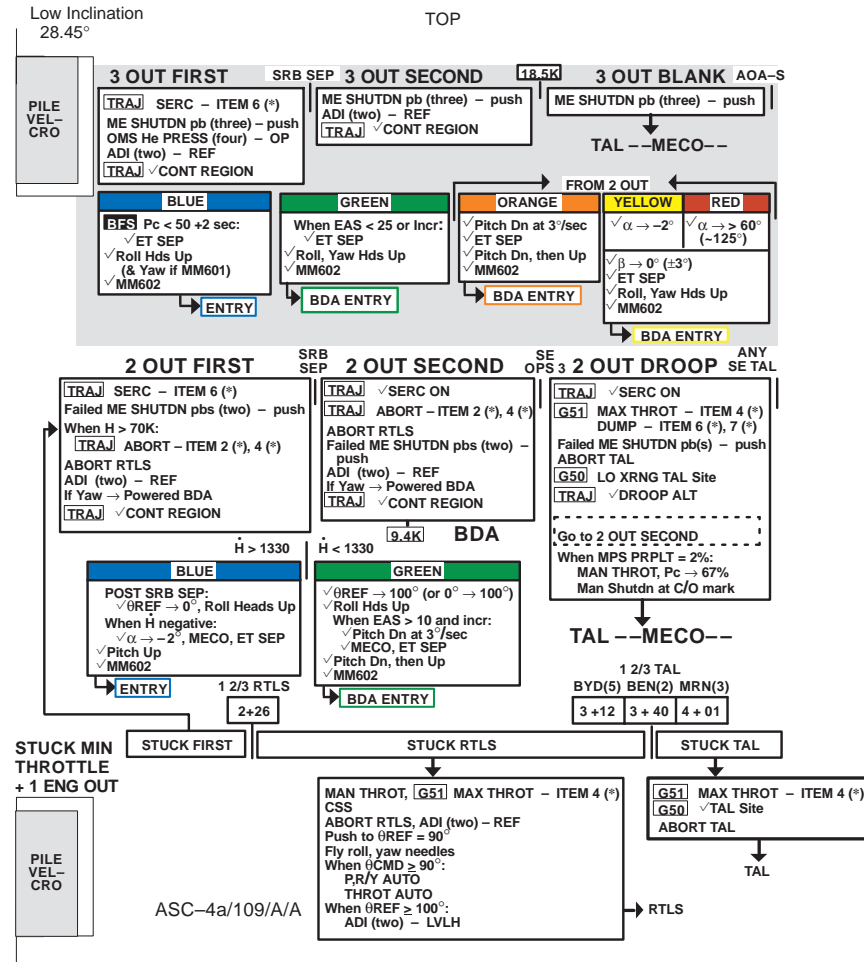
Low Inclination
28.45°

TOP

PILE VEL–CRO

3 OUT FIRST

SRB SEP

3 OUT SECOND

18.5K

3 OUT BLANK

AOA–S

TRAJ SERC – ITEM 6 (*)
ME SHUTDN pb (three) – push
OMS He PRESS (four) – OP
ADI (two) – REF
TRAJ ✓CONT REGION

ME SHUTDN pb (three) – push
ADI (two) – REF
TRAJ ✓CONT REGION

ME SHUTDN pb (three) – push

TAL – –MECO– –

FROM 2 OUT

BLUE
BFS Pc < 50 +2 sec:
✓ET SEP
✓Roll Hds Up
(& Yaw if MM601)
✓MM602
ENTRY

GREEN
When EAS < 25 or Incr:
✓ET SEP
✓Roll, Yaw Hds Up
✓MM602
BDA ENTRY

ORANGE
✓Pitch Dn at 3°/sec
✓ET SEP
✓Pitch Dn, then Up
✓MM602
BDA ENTRY

YELLOW
✓$\alpha \rightarrow -2°$

RED
✓$\alpha \rightarrow > 60°$ (~125°)

✓$\beta \rightarrow 0°$ (±3°)
✓ET SEP
✓Roll, Yaw Hds Up
✓MM602
BDA ENTRY

2 OUT FIRST

SRB SEP

2 OUT SECOND

SE OPS 3

2 OUT DROOP

ANY SE TAL

TRAJ SERC – ITEM 6 (*)
Failed ME SHUTDN pbs (two) – push
When H > 70K:
TRAJ ABORT – ITEM 2 (*), 4 (*)
ABORT RTLS
ADI (two) – REF
If Yaw → Powered BDA
TRAJ ✓CONT REGION

TRAJ ✓SERC ON
TRAJ ABORT – ITEM 2 (*), 4 (*)
ABORT RTLS
Failed ME SHUTDN pbs (two) – push
ADI (two) – REF
If Yaw → Powered BDA
TRAJ ✓CONT REGION

9.4K

BDA

TRAJ ✓SERC ON
G51 MAX THROT – ITEM 4 (*)
DUMP – ITEM 6 (*), 7 (*)
Failed ME SHUTDN pb(s) – push
ABORT TAL
G50 LO XRNG TAL Site
TRAJ ✓DROOP ALT

Go to 2 OUT SECOND

When MPS PRPLT = 2%:
MAN THROT, Pc → 67%
Man Shutdn at C/O mark

TAL – –MECO– –

$\dot{H}$ > 1330

$\dot{H}$ < 1330

BLUE
POST SRB SEP:
✓θREF → 0°, Roll Heads Up
When $\dot{H}$ negative:
✓$\alpha \rightarrow -2°$, MECO, ET SEP
✓Pitch Up
✓MM602
ENTRY

GREEN
✓θREF → 100° (or 0° → 100°)
✓Roll Hds Up
When EAS > 10 and incr:
✓Pitch Dn at 3°/sec
✓MECO, ET SEP
✓Pitch Dn, then Up
✓MM602
BDA ENTRY

1 2/3 RTLS
2+26

1 2/3 TAL
BYD(5) BEN(2) MRN(3)
3 +12 | 3 + 40 | 4 + 01

STUCK MIN THROTTLE + 1 ENG OUT

STUCK FIRST

STUCK RTLS

STUCK TAL

PILE VEL–CRO

MAN THROT, G51 MAX THROT – ITEM 4 (*)
CSS
ABORT RTLS, ADI (two) – REF
Push to θREF = 90°
Fly roll, yaw needles
When θCMD ≥ 90°:
P,R/Y AUTO
THROT AUTO
When θREF ≥ 100°:
ADI (two) – LVLH

RTLS

G51 MAX THROT – ITEM 4 (*)
G50 ✓TAL Site
ABORT TAL

TAL

ASC–4a/109/A/A